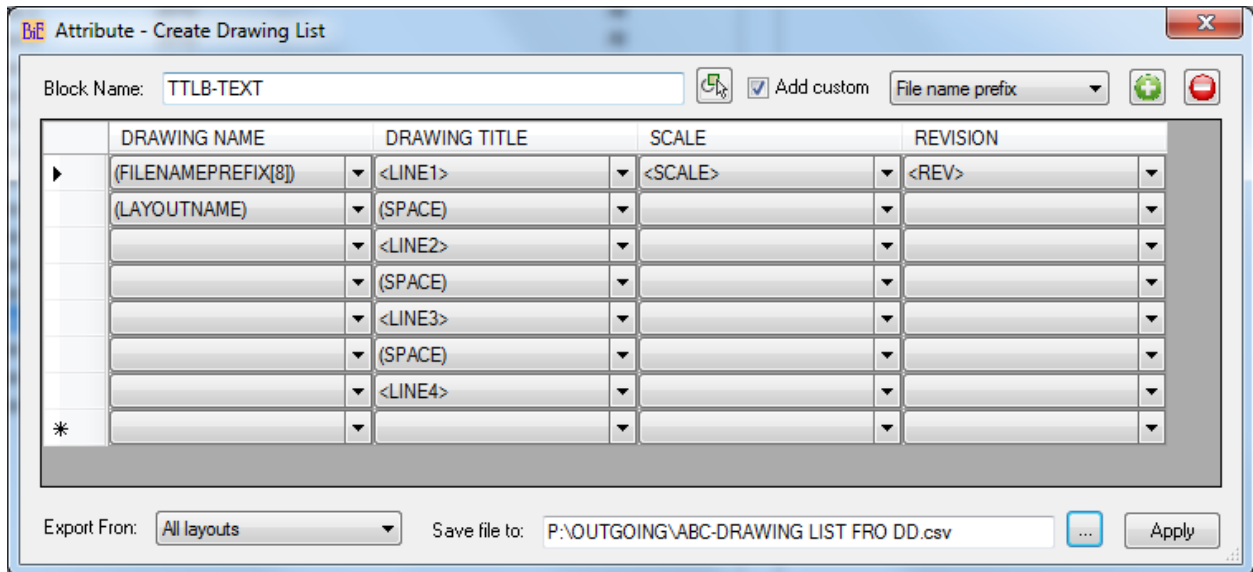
BıE Attribute - Create Drawing List

Block Name: TTLB-TEXT

Add custom File name prefix

| | DRAWING NAME | DRAWING TITLE | SCALE | REVISION |
|---|---|---|---|---|
| ▸ | (FILENAMEPREFIX[8]) | <LINE1> | <SCALE> | <REV> |
| | (LAYOUTNAME) | (SPACE) | | |
| | | <LINE2> | | |
| | | (SPACE) | | |
| | | <LINE3> | | |
| | | (SPACE) | | |
| | | <LINE4> | | |
| * | | | | |

Export Fron: All layouts

Save file to: P:\OUTGOING\ABC-DRAWING LIST FRO DD.csv

...

Apply